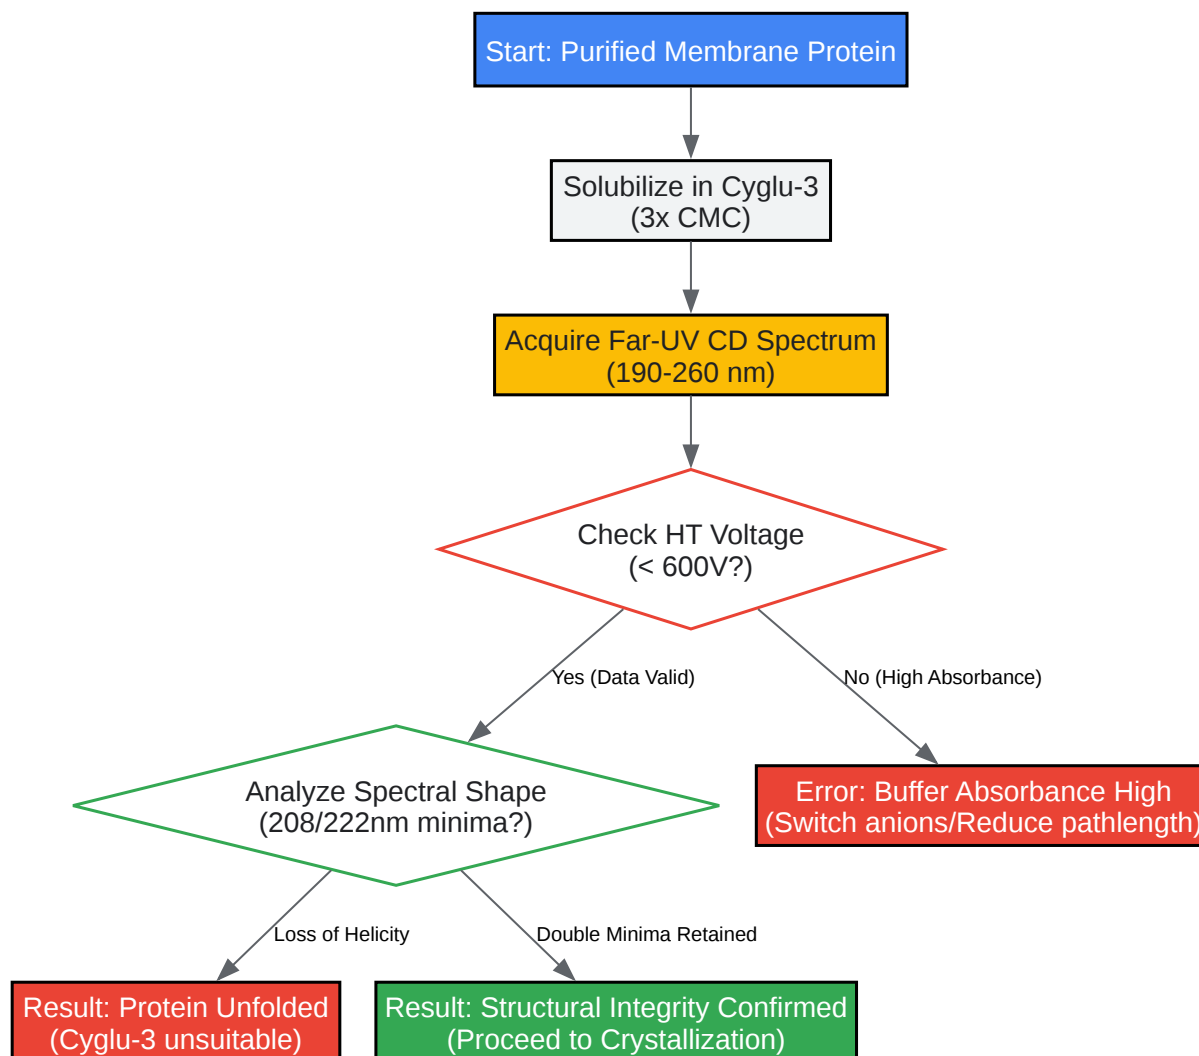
Start: Purified Membrane Protein

Solubilize in Cyglu-3
(3x CMC)

Acquire Far-UV CD Spectrum
(190-260 nm)

Check HT Voltage
(< 600V?)

Yes (Data Valid)

No (High Absorbance)

Analyze Spectral Shape
(208/222nm minima?)

Error: Buffer Absorbance High
(Switch anions/Reduce pathlength)

Loss of Helicity

Double Minima Retained

Result: Protein Unfolded
(Cyglu-3 unsuitable)

Result: Structural Integrity Confirmed
(Proceed to Crystallization)